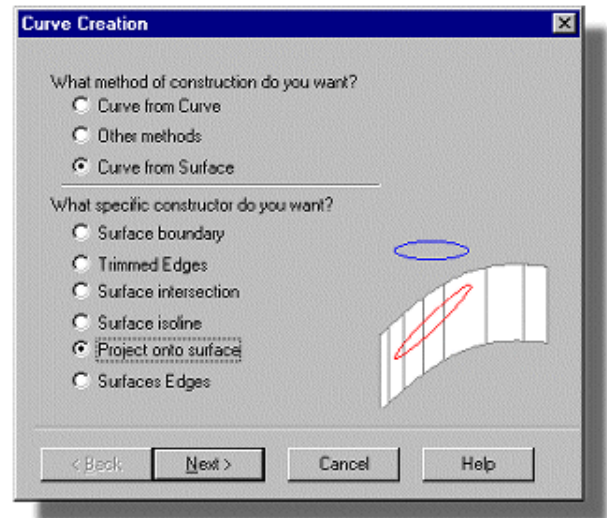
Curve Creation

What method of construction do you want?
Curve from Curve
Other methods
Curve from Surface

What specific constructor do you want?
Surface boundary
Trimmed Edges
Surface intersection
Surface isoline
Project onto surface
Surfaces Edges

< Back
Next >
Cancel
Help